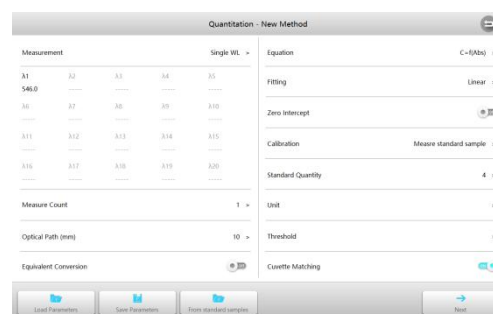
Quantitation - New Method

Measurement

Single WL >

λ1
546.0

λ2

λ3

λ4

λ5

λ6

λ7

λ8

λ9

λ10

λ11

λ12

λ13

λ14

λ15

λ16

λ17

λ18

λ19

λ20

Measure Count

1 >

Optical Path (mm)

10 >

Equivalent Conversion

Equation

C=f(Abs)

Fitting

Linear

Zero Intercept

Calibration

Measre standard sample

Standard Quantity

4

Unit

Threshold

Cuvette Matching

Load Parameters

Save Parameters

From standard samples

Next